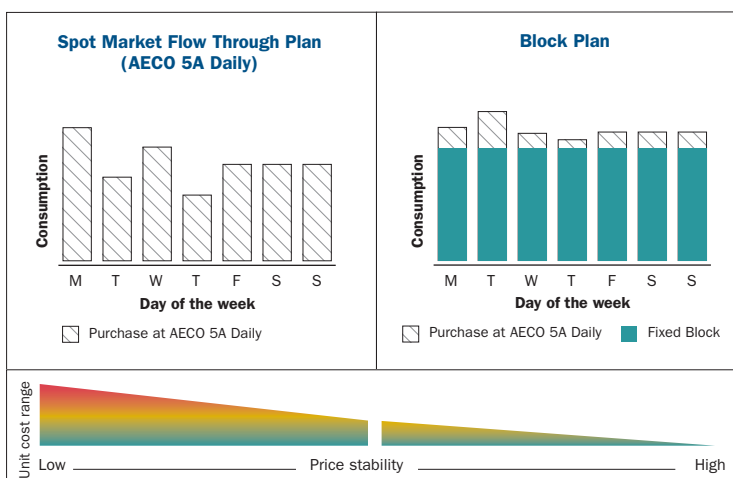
Spot Market Flow Through Plan (AECO 5A Daily)

Consumption

M T W T F S S

Day of the week

Purchase at AECO 5A Daily

Block Plan

Consumption

M T W T F S S

Day of the week

Purchase at AECO 5A Daily

Fixed Block

Unit cost range

Low

Price stability

High